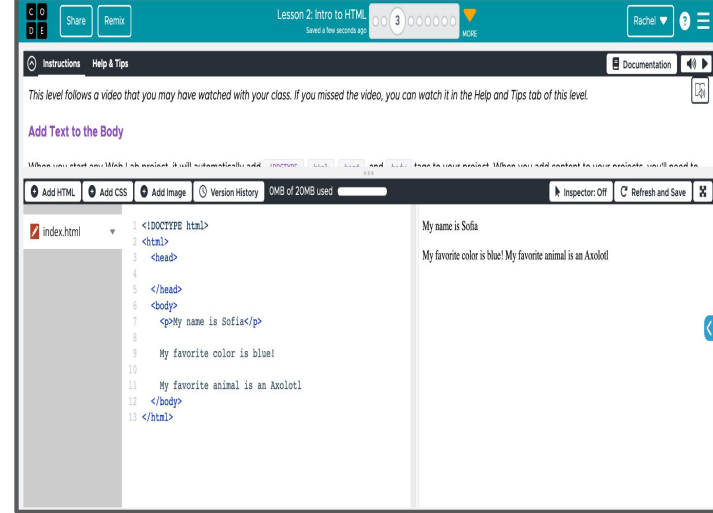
C O
D E

Share Remix

Lesson 2: Intro to HTML
Saved a few seconds ago

3

MORE

Rachel ▼ ?

Instructions Help & Tips

Documentation

This level follows a video that you may have watched with your class. If you missed the video, you can watch it in the Help and Tips tab of this level.

Add Text to the Body

When you start any Web Lab project, it will automatically add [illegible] and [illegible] tags to your project. When you add content to your projects, you'll need to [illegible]

Add HTML Add CSS Add Image Version History 0MB of 20MB used

Inspector: Off Refresh and Save

index.html

```
1 <!DOCTYPE html>
2 <html>
3   <head>
4
5   </head>
6   <body>
7     <p>My name is Sofia</p>
8
9     My favorite color is blue!
10
11    My favorite animal is an Axolotl
12  </body>
13 </html>
```

My name is Sofia

My favorite color is blue! My favorite animal is an Axolotl